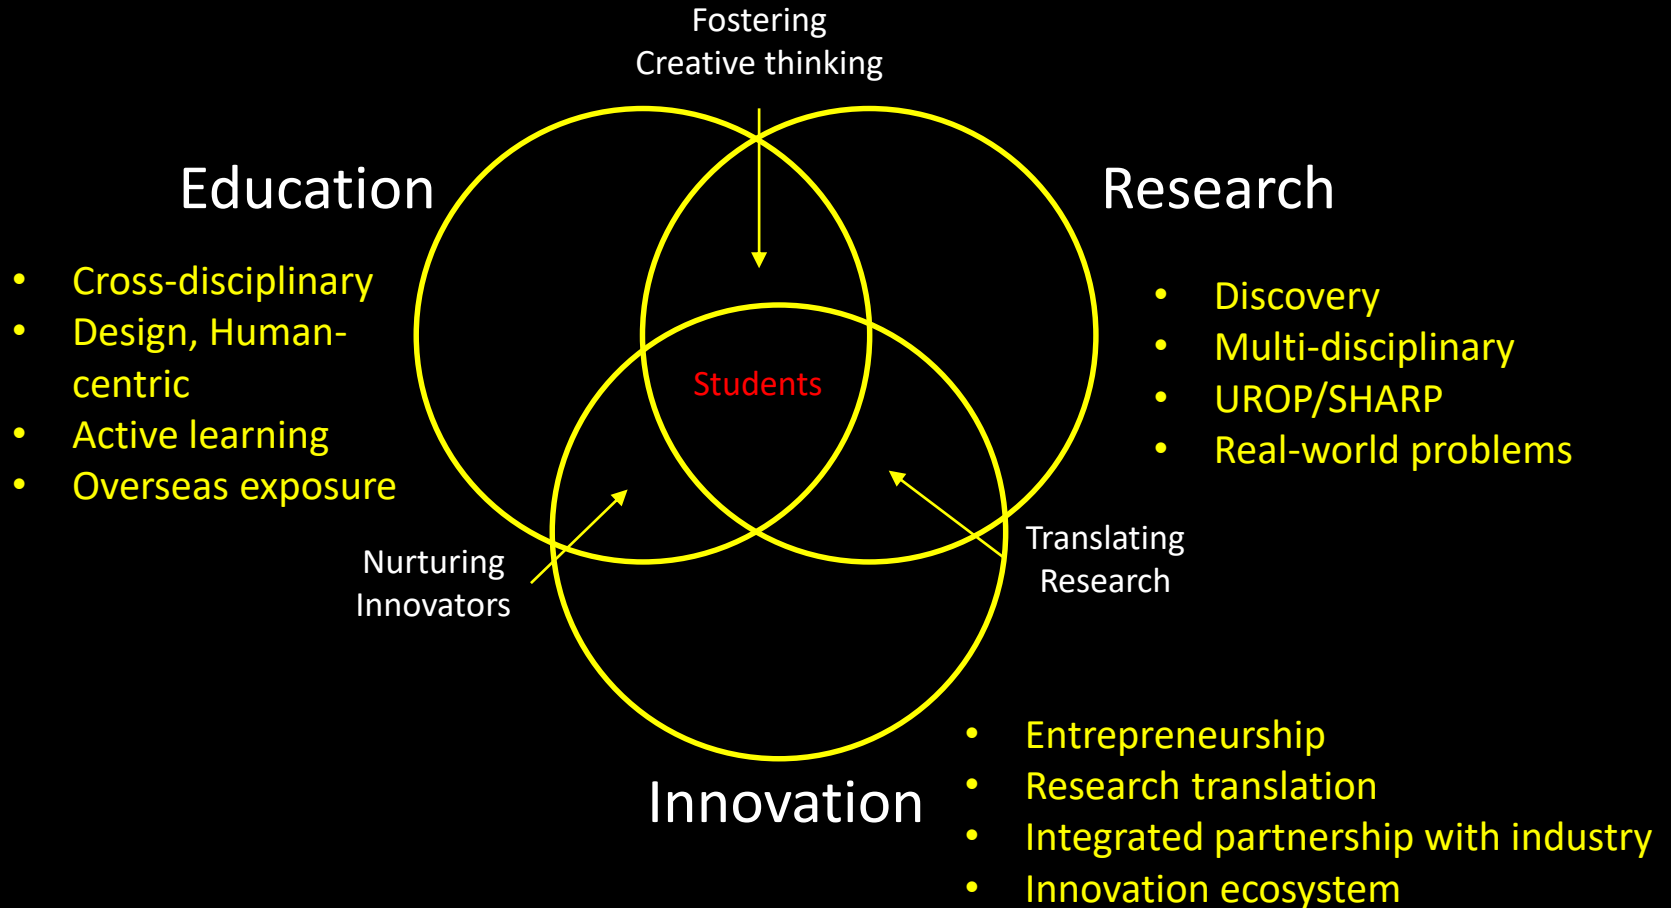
Fostering
Creative thinking

Education

- Cross-disciplinary
- Design, Human-centric
- Active learning
- Overseas exposure

Research

- Discovery
- Multi-disciplinary
- UROP/SHARP
- Real-world problems

Students

Nurturing
Innovators

Translating
Research

Innovation

- Entrepreneurship
- Research translation
- Integrated partnership with industry
- Innovation ecosystem